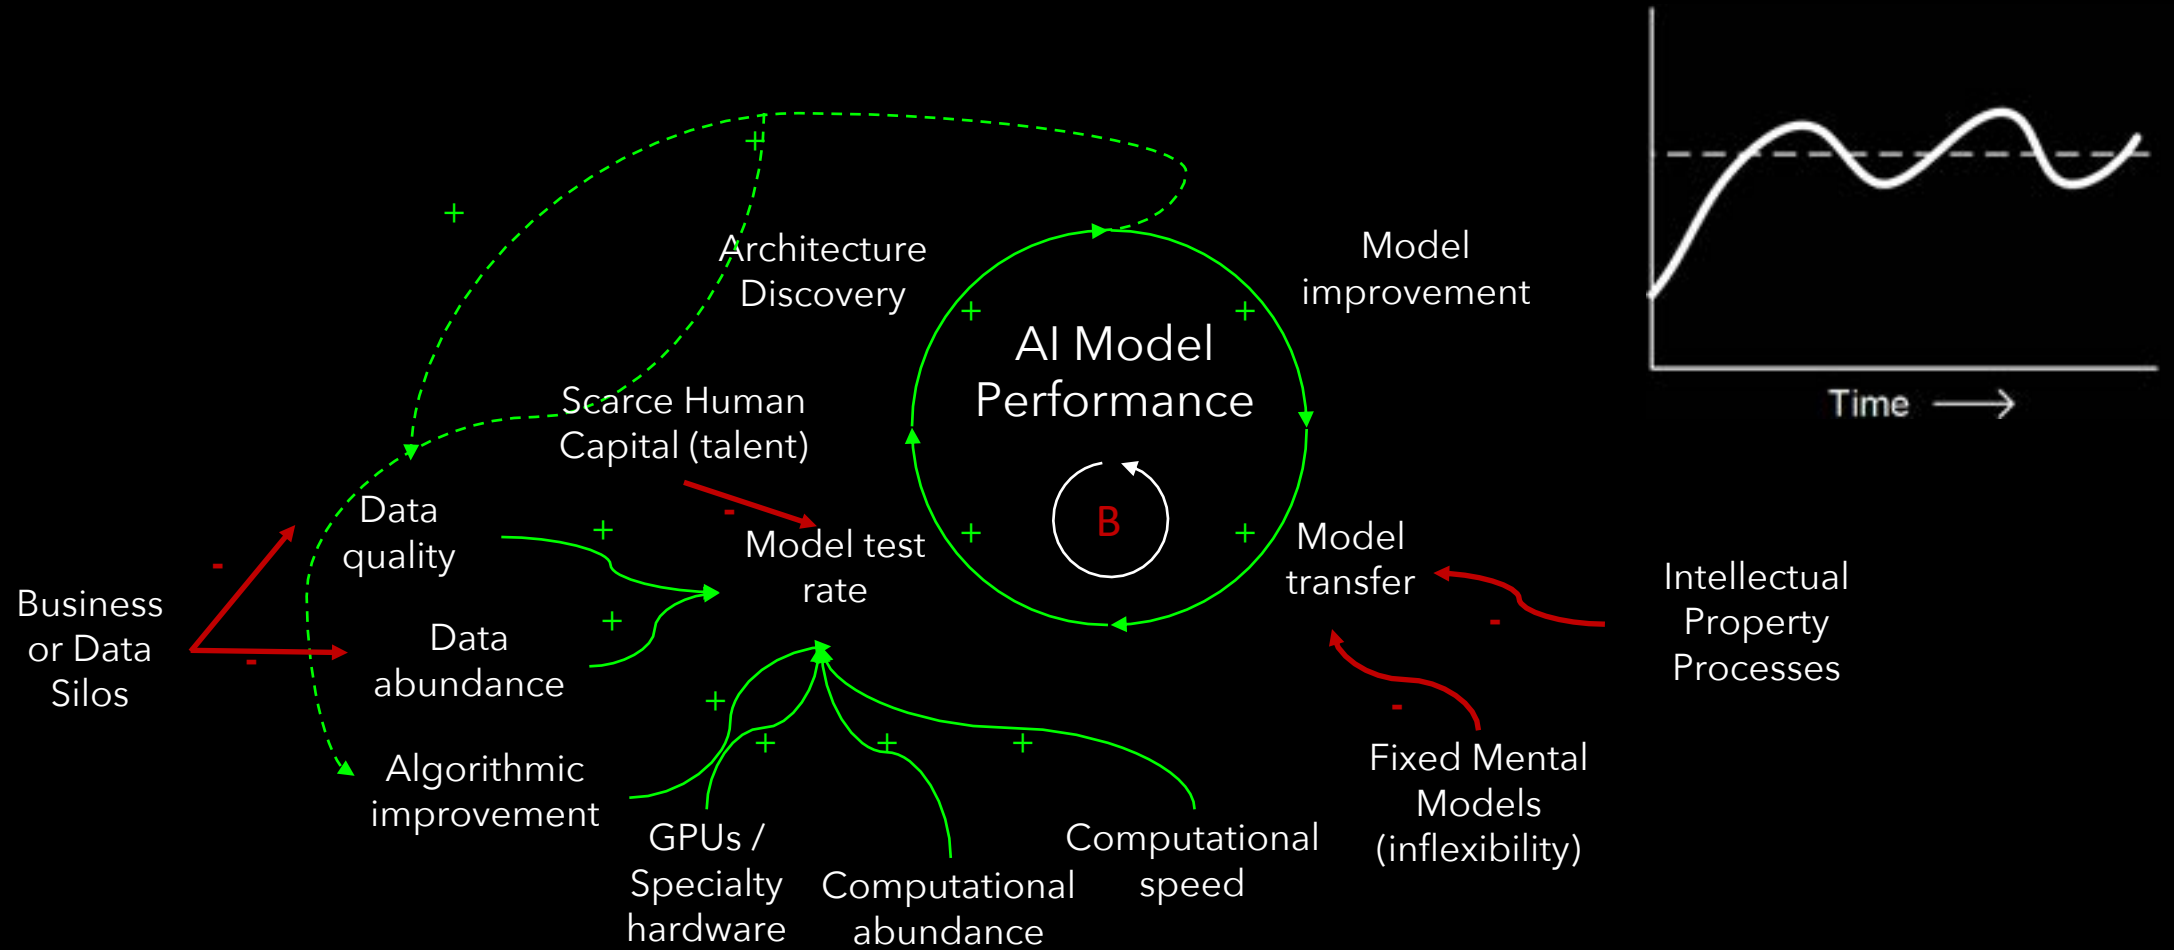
+

+

Architecture Discovery

Model improvement

AI Model Performance

+

+

Scarce Human Capital (talent)

B

+

+

Data quality

+

-

Model test rate

Model transfer

Business or Data Silos

-

+

Data abundance

-

Intellectual Property Processes

-

+

+

-

Algorithmic improvement

+

+

Fixed Mental Models (inflexibility)

GPUs / Specialty hardware

Computational abundance

Computational speed

Time